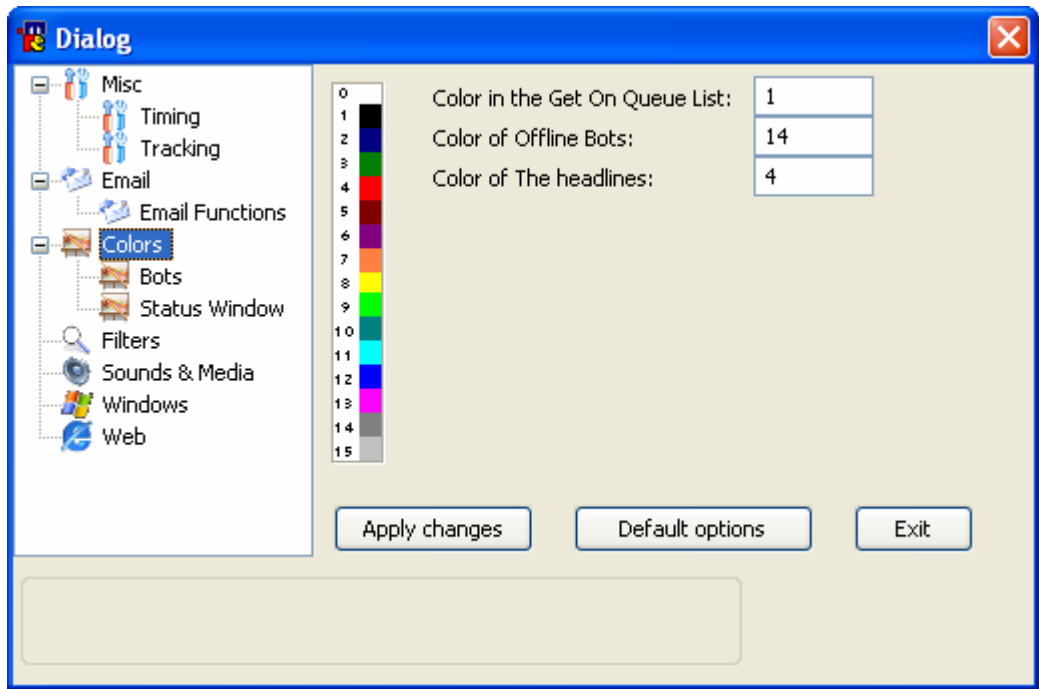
Dialog

Misc
Timing
Tracking
Email
Email Functions
Colors
Bots
Status Window
Filters
Sounds & Media
Windows
Web

0
1
2
3
4
5
6
7
8
9
10
11
12
13
14
15

Color in the Get On Queue List: 1
Color of Offline Bots: 14
Color of The headlines: 4

Apply changes
Default options
Exit